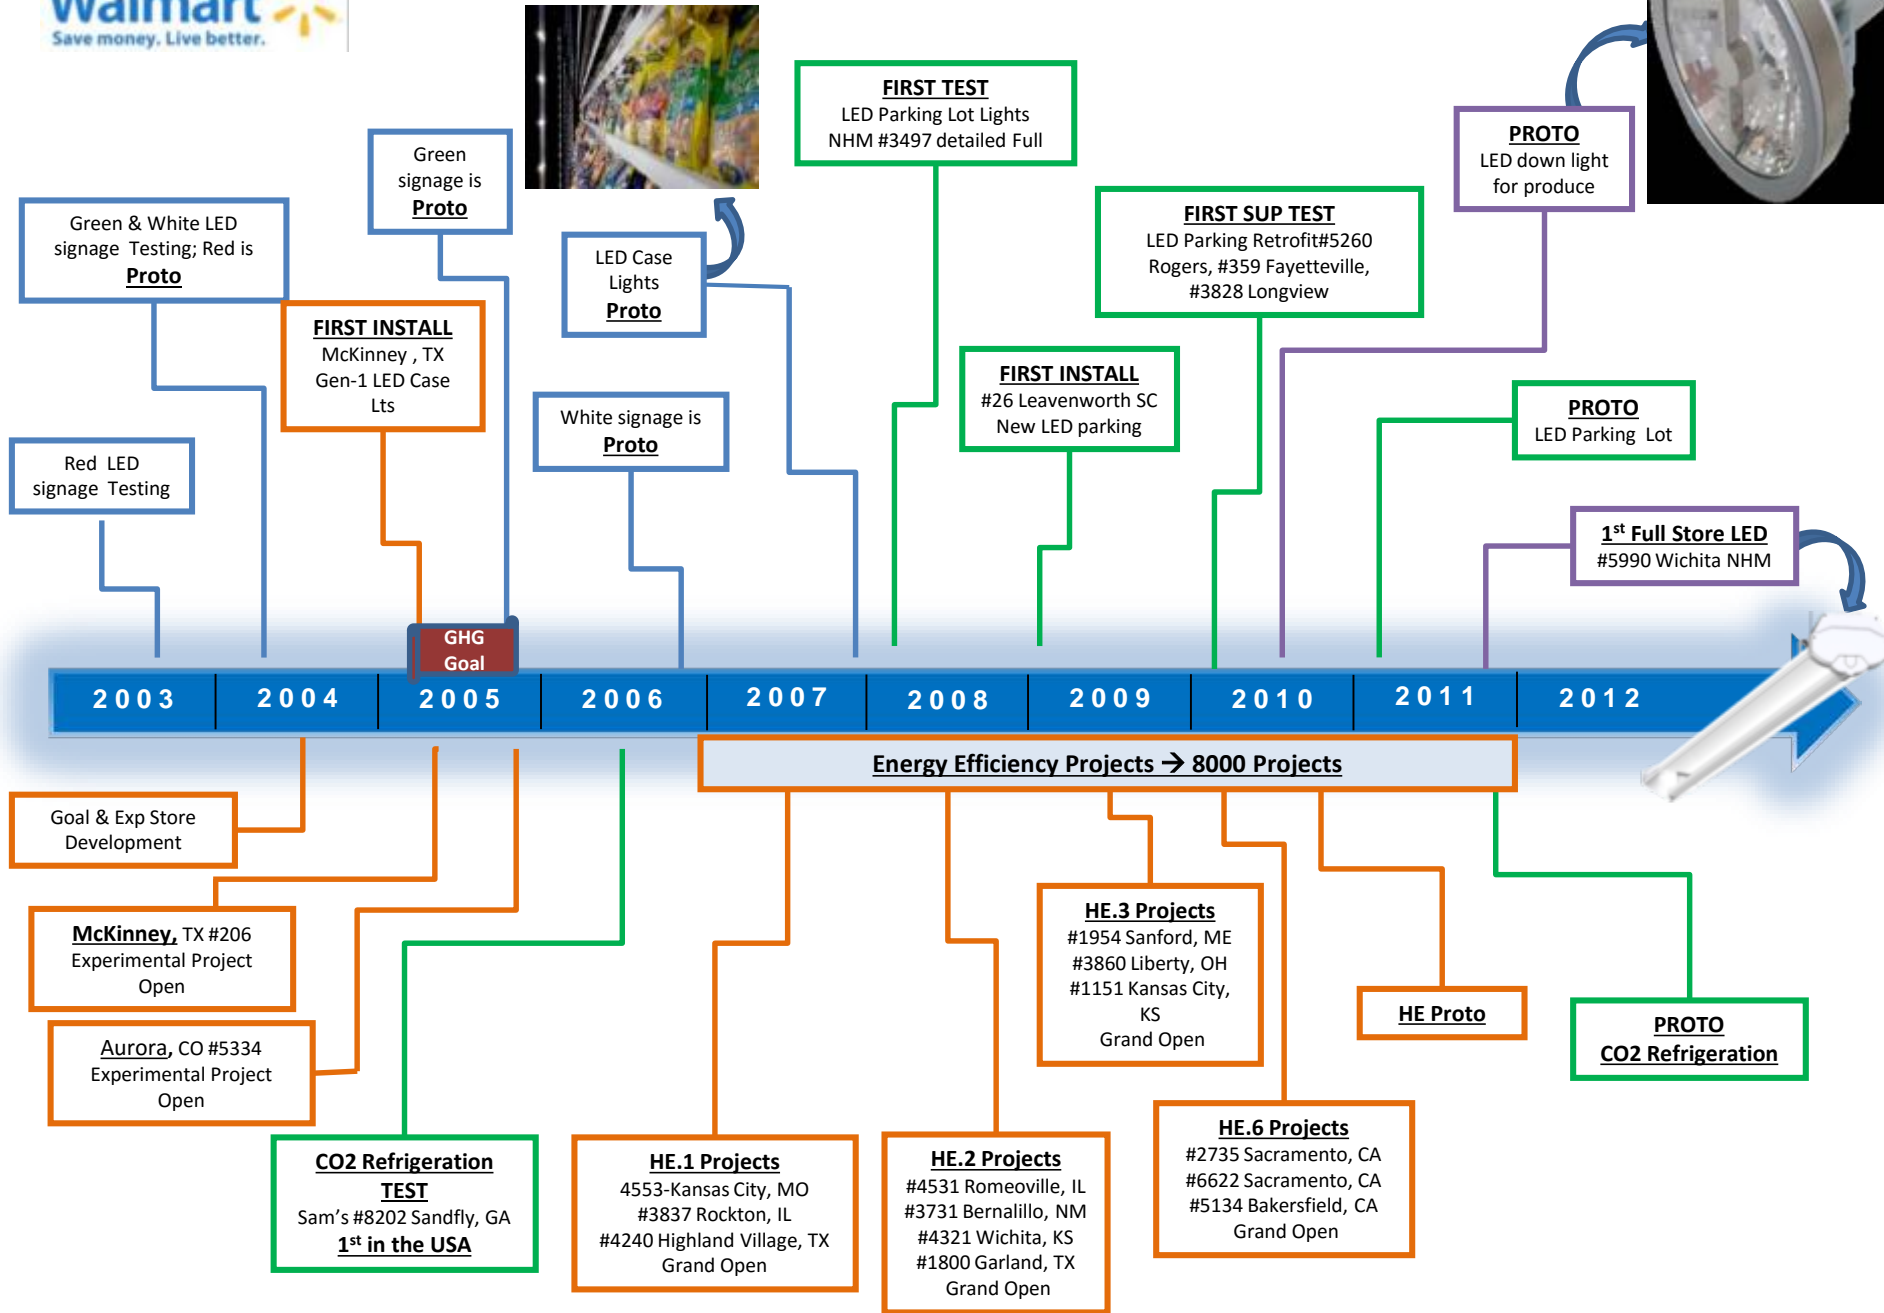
Walmart
Save money. Live better.

Green & White LED signage Testing; Red is Proto

Red LED signage Testing

Green signage is Proto

FIRST INSTALL
McKinney , TX
Gen-1 LED Case Lts

LED Case Lights
Proto

White signage is Proto

FIRST TEST
LED Parking Lot Lights
NHM #3497 detailed Full

FIRST INSTALL
#26 Leavenworth SC
New LED parking

FIRST SUP TEST
LED Parking Retrofit#5260 Rogers, #359 Fayetteville, #3828 Longview

PROTO
LED down light for produce

PROTO
LED Parking Lot

$1^{st}$ Full Store LED
#5990 Wichita NHM

GHG Goal

| 2003 | 2004 | 2005 | 2006 | 2007 | 2008 | 2009 | 2010 | 2011 | 2012 |
|---|---|---|---|---|---|---|---|---|---|

Energy Efficiency Projects → 8000 Projects

Goal & Exp Store Development

McKinney, TX #206
Experimental Project
Open

Aurora, CO #5334
Experimental Project
Open

CO2 Refrigeration TEST
Sam's #8202 Sandfly, GA
$1^{st}$ in the USA

HE.1 Projects
4553-Kansas City, MO
#3837 Rockton, IL
#4240 Highland Village, TX
Grand Open

HE.2 Projects
#4531 Romeoville, IL
#3731 Bernalillo, NM
#4321 Wichita, KS
#1800 Garland, TX
Grand Open

HE.3 Projects
#1954 Sanford, ME
#3860 Liberty, OH
#1151 Kansas City, KS
Grand Open

HE.6 Projects
#2735 Sacramento, CA
#6622 Sacramento, CA
#5134 Bakersfield, CA
Grand Open

HE Proto

PROTO
CO2 Refrigeration